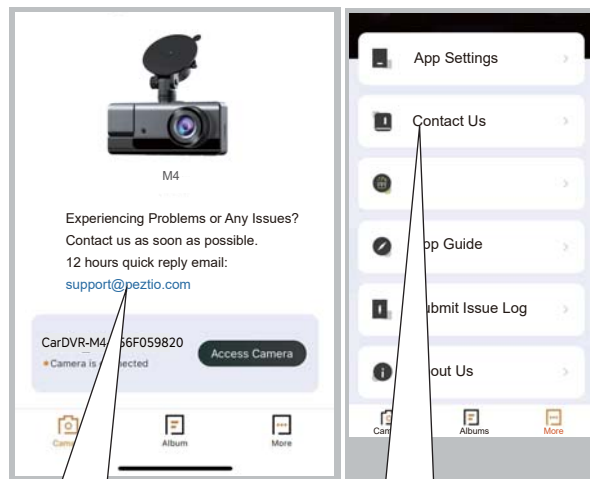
M4

Experiencing Problems or Any Issues? Contact us as soon as possible.
12 hours quick reply email:
support@peztio.com

CarDVR-M4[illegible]56F059820
•Camera is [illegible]nected

Access Camera

Came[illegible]
Album
More

App Settings

Contact Us

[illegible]pp Guide

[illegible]ubmit Issue Log

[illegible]out Us

Cam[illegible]
Albums
More